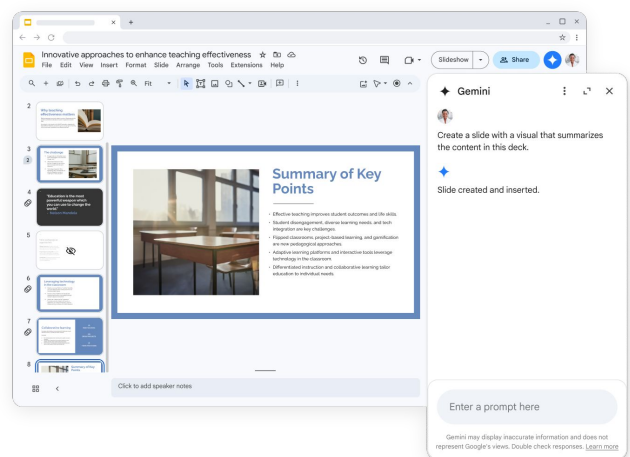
Innovative approaches to enhance teaching effectiveness

File Edit View Insert Format Slide Arrange Tools Extensions Help

Slideshow Share

Fit

2 Why teaching effectiveness matters

3 The challenge

4 "Education is the most powerful weapon which you can use to change the world." — Nelson Mandela

5

6 Innovative technology in the classroom

7 Collaborative learning

8 Summary of Key Points

Summary of Key Points

• Effective teaching improves student outcomes and life skills.
• Student disengagement, diverse learning needs, and tech integration are key challenges.
• Flipped classrooms, project-based learning, and gamification are new pedagogical approaches.
• Adaptive learning platforms and interactive tools leverage technology in the classroom
• Differentiated instruction and collaborative learning tailor education to individual needs.

Click to add speaker notes

Gemini

Create a slide with a visual that summarizes the content in this deck.

Slide created and inserted.

Enter a prompt here

Gemini may display inaccurate information and does not represent Google's views. Double check responses. Learn more